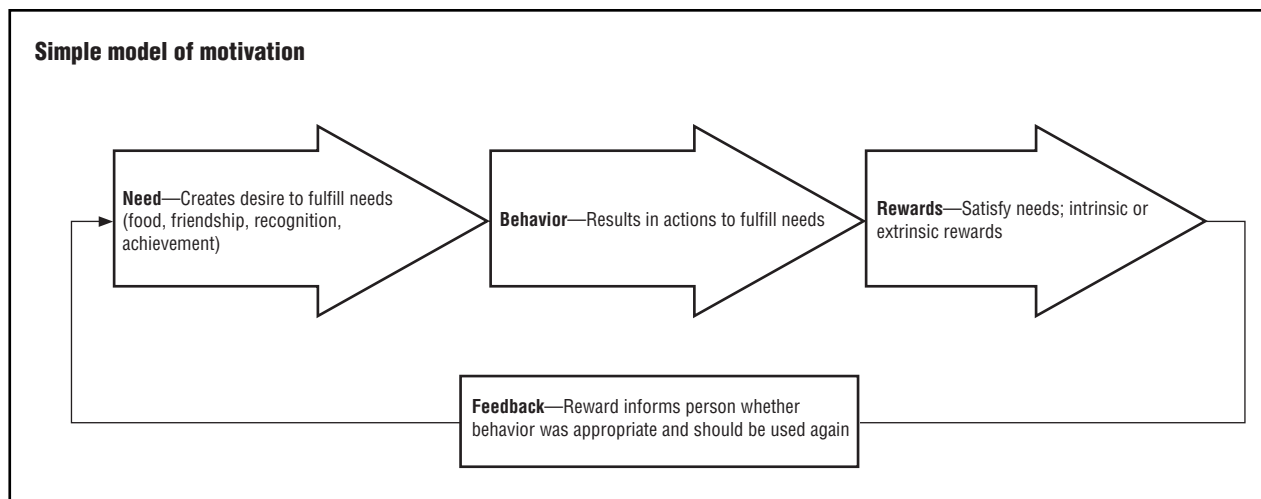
Simple model of motivation

Need—Creates desire to fulfill needs (food, friendship, recognition, achievement)

Behavior—Results in actions to fulfill needs

Rewards—Satisfy needs; intrinsic or extrinsic rewards

Feedback—Reward informs person whether behavior was appropriate and should be used again